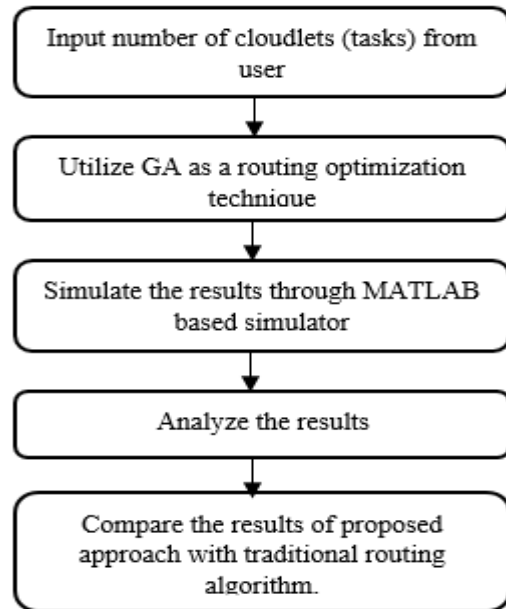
Input number of cloudlets (tasks) from user

Utilize GA as a routing optimization technique

Simulate the results through MATLAB based simulator

Analyze the results

Compare the results of proposed approach with traditional routing algorithm.